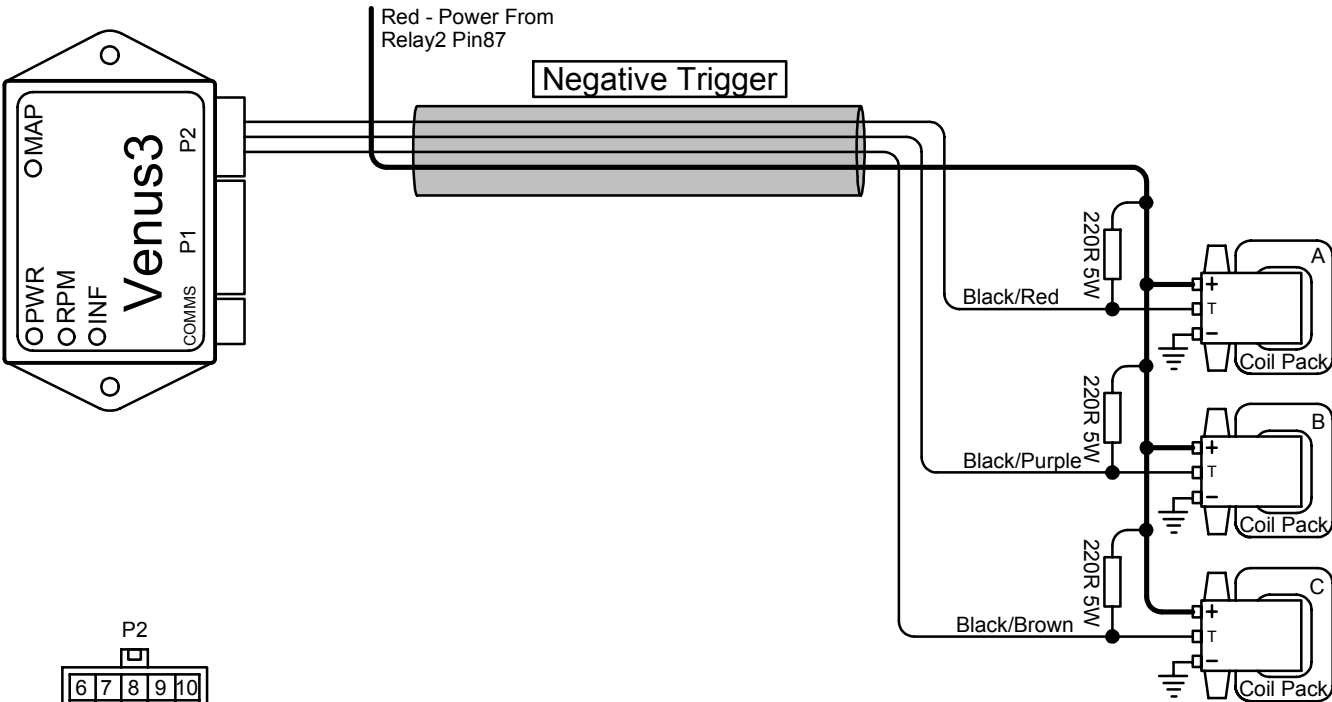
Red - Power From
Relay2 Pin87

Negative Trigger

MAP
Venus3
P2
P1
PWR
RPM
INF
COMMS

220R 5W
Black/Red
A
+
T
−
Coil Pack

220R 5W
Black/Purple
B
+
T
−
Coil Pack

220R 5W
Black/Brown
C
+
T
−
Coil Pack

P2
| 6 | 7 | 8 | 9 | 10 |
|---|---|---|---|---|